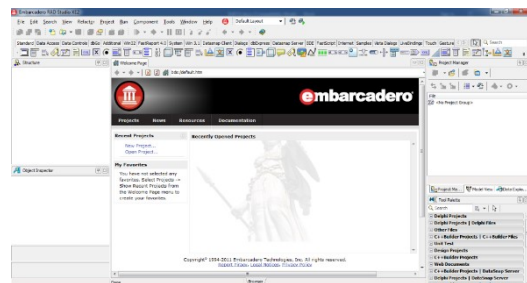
Embarcadero RAD Studio XE2

File Edit Search View Refactor Project Run Component Tools Window Help Default Layout

Standard Data Access Data Controls dbGo Additional Win32 FastReport 4.0 System Win 3.1 Dialogs Internet Samples Vista Dialogs LiveBindings Touch Gestures

Structure

Welcome Page

bds:/default.htm

embarcadero

Projects News Resources Documentation

Recent Projects

New Project...
Open Project...

My Favorites

You have not selected any favorites. Select Projects → Show Recent Projects from the Welcome Page menu to create your favorites.

Recently Opened Projects

Copyright© 1994-2011 Embarcadero Technologies, Inc. All rights reserved. Report Piracy, Legal Notices, Privacy Policy

Object Inspector

Project Manager

File

<No Project Group>

Project Ma... Model View Data Explo...

Tool Palette

Search

Delphi Projects
Delphi Projects | Delphi Files
Other Files
C++Builder Projects | C++Builder Files
Unit Test
Design Projects
C++Builder Projects
Web Documents
C++Builder Projects | DataSnap Server
Delphi Projects | DataSnap Server

Design

Browser